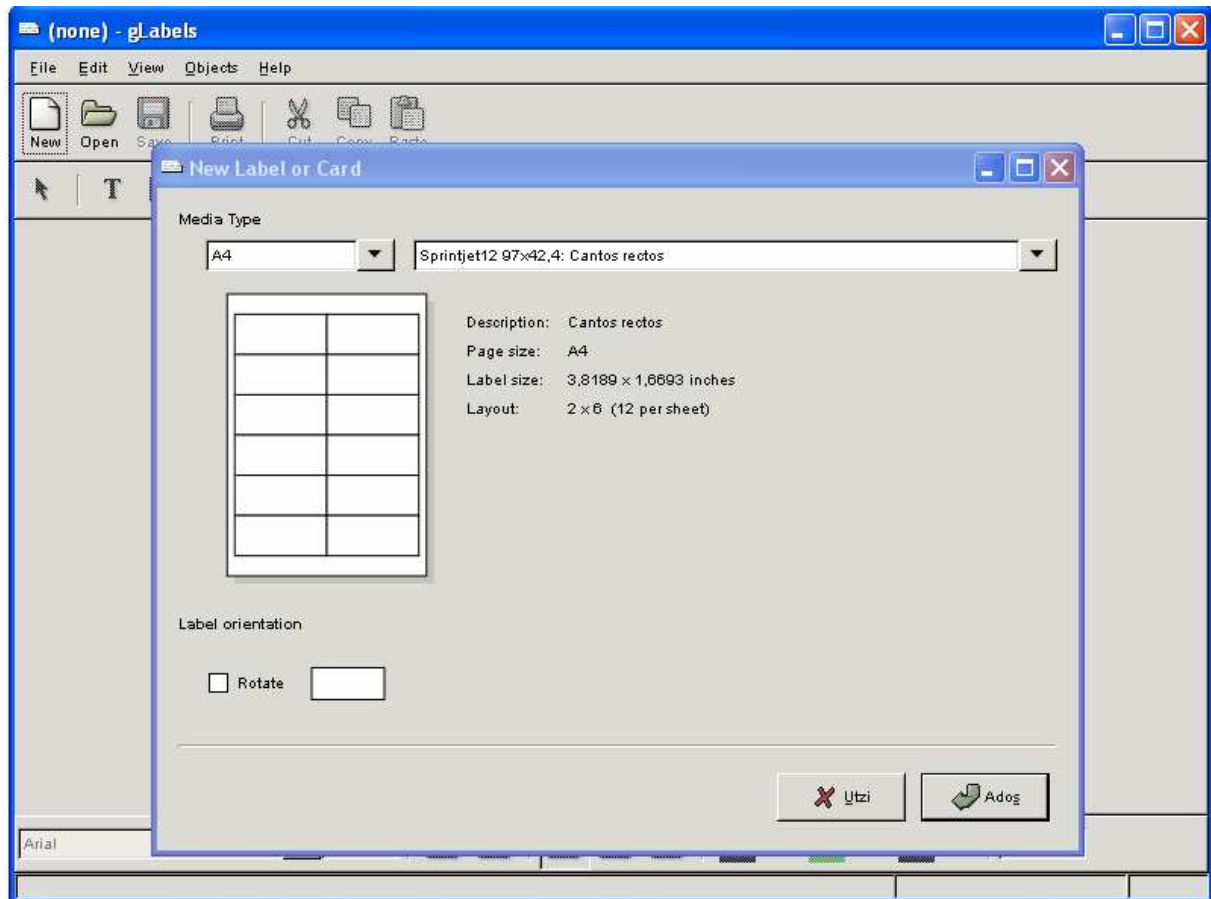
(none) - gLabels

File Edit View Objects Help

New Open Save Print Cut Copy Paste

New Label or Card

Media Type

A4

Sprintjet12 97x42,4: Cantos rectos

Description: Cantos rectos
Page size: A4
Label size: 3,8189 x 1,6693 inches
Layout: 2 x 6 (12 per sheet)

Label orientation

Rotate

Utzi

Ados

Arial